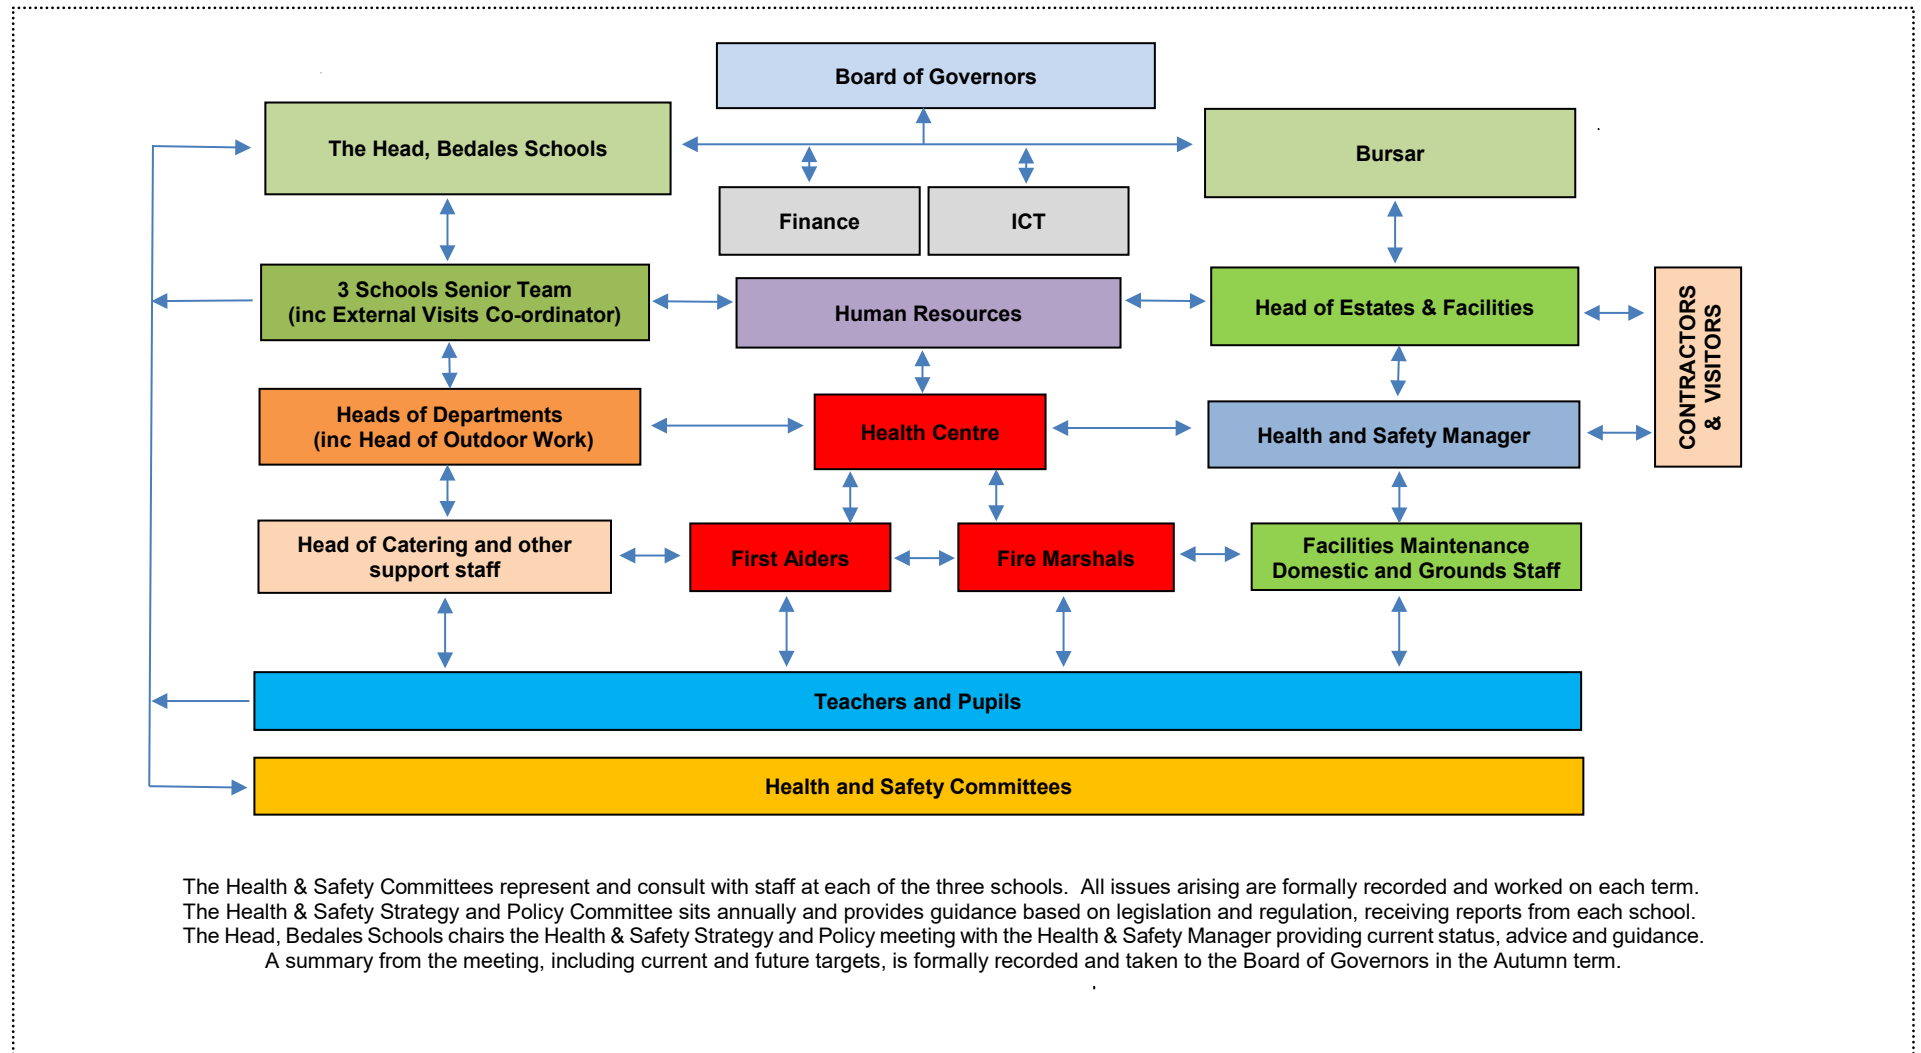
Board of Governors

The Head, Bedales Schools

Bursar

Finance

ICT

3 Schools Senior Team
(inc External Visits Co-ordinator)

Human Resources

Head of Estates & Facilities

CONTRACTORS & VISITORS

Heads of Departments
(inc Head of Outdoor Work)

Health Centre

Health and Safety Manager

Head of Catering and other support staff

First Aiders

Fire Marshals

Facilities Maintenance Domestic and Grounds Staff

Teachers and Pupils

Health and Safety Committees

The Health & Safety Committees represent and consult with staff at each of the three schools. All issues arising are formally recorded and worked on each term. The Health & Safety Strategy and Policy Committee sits annually and provides guidance based on legislation and regulation, receiving reports from each school. The Head, Bedales Schools chairs the Health & Safety Strategy and Policy meeting with the Health & Safety Manager providing current status, advice and guidance. A summary from the meeting, including current and future targets, is formally recorded and taken to the Board of Governors in the Autumn term.